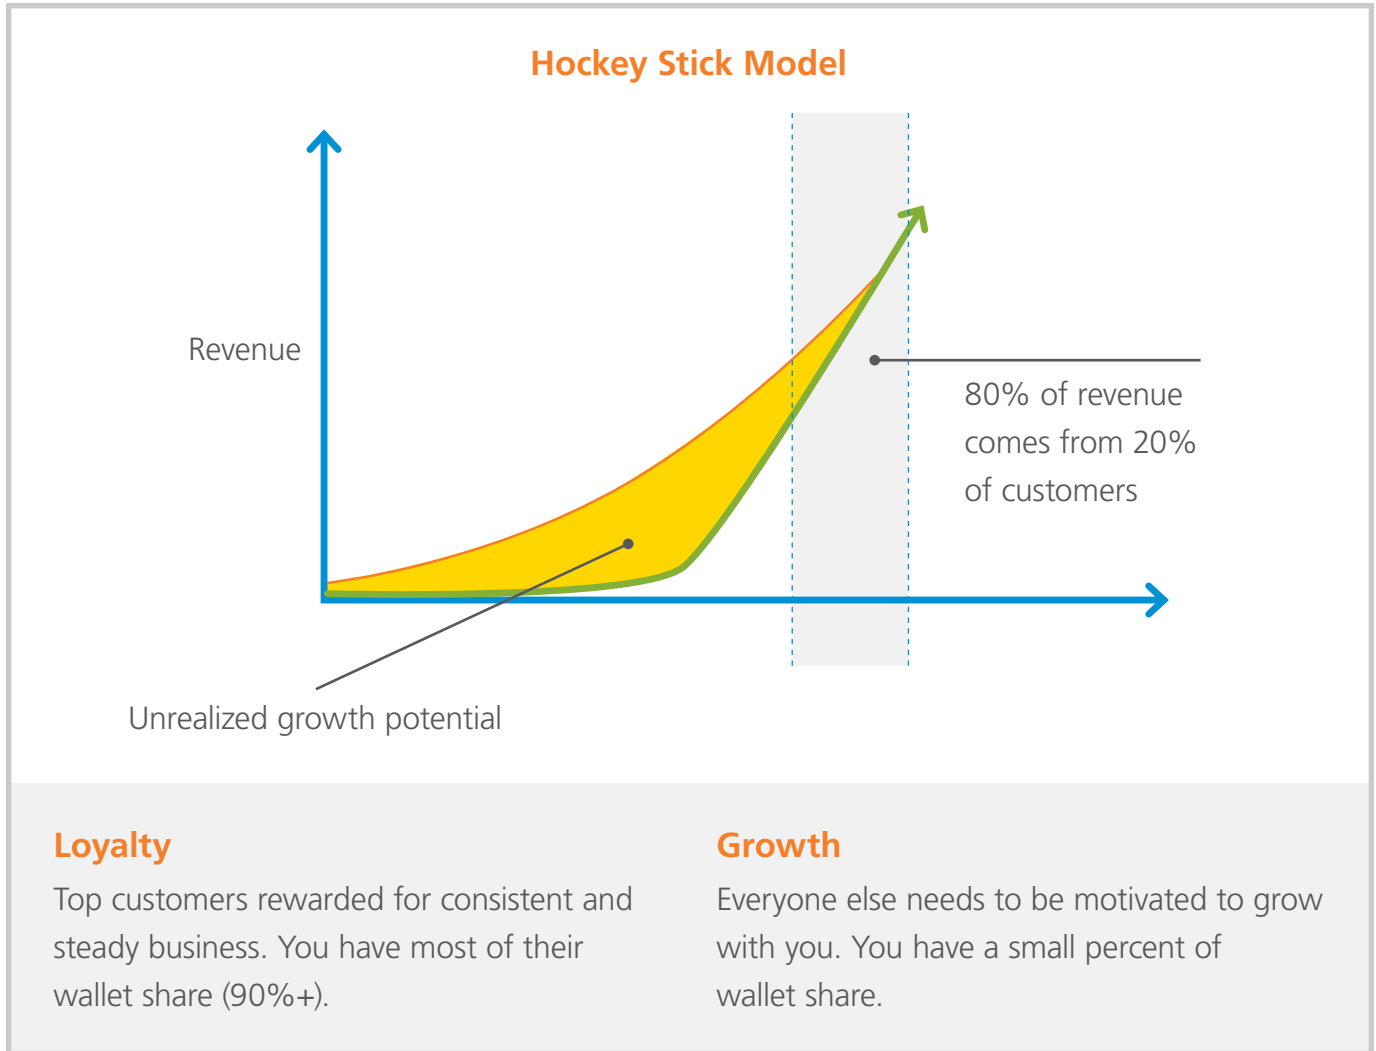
Hockey Stick Model

Revenue

80% of revenue comes from 20% of customers

Unrealized growth potential

Loyalty

Top customers rewarded for consistent and steady business. You have most of their wallet share (90%+).

Growth

Everyone else needs to be motivated to grow with you. You have a small percent of wallet share.